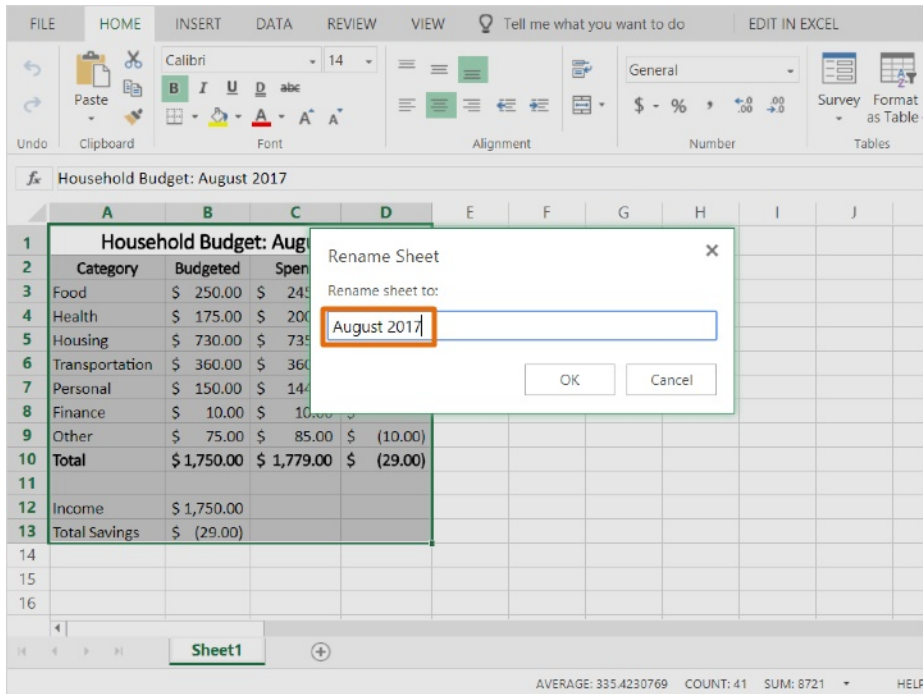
FILE HOME INSERT DATA REVIEW VIEW Tell me what you want to do EDIT IN EXCEL

Undo Paste Clipboard Calibri 14 B I U D abc Font Alignment General $ - % , .00 Number Survey Format as Table Tables

$f_x$ Household Budget: August 2017

| | A | B | C | D | E | F | G | H | I | J |
|---|---|---|---|---|---|---|---|---|---|---|
| 1 | Household Budget: Aug | | | | | | | | | |
| 2 | Category | Budgeted | Spen | | | | | | | |
| 3 | Food | \$ 250.00 | \$ 24 | | | | | | | |
| 4 | Health | \$ 175.00 | \$ 20 | | | | | | | |
| 5 | Housing | \$ 730.00 | \$ 73 | | | | | | | |
| 6 | Transportation | \$ 360.00 | \$ 36 | | | | | | | |
| 7 | Personal | \$ 150.00 | \$ 14 | | | | | | | |
| 8 | Finance | \$ 10.00 | \$ 1 | | | | | | | |
| 9 | Other | \$ 75.00 | \$ 85.00 | \$ (10.00) | | | | | | |
| 10 | Total | \$ 1,750.00 | \$ 1,779.00 | \$ (29.00) | | | | | | |
| 11 | | | | | | | | | | |
| 12 | Income | \$ 1,750.00 | | | | | | | | |
| 13 | Total Savings | \$ (29.00) | | | | | | | | |
| 14 | | | | | | | | | | |
| 15 | | | | | | | | | | |
| 16 | | | | | | | | | | |

Rename Sheet ×
Rename sheet to:
August 2017
OK Cancel

Sheet1

AVERAGE: 335.4230769 COUNT: 41 SUM: 8721 HELP